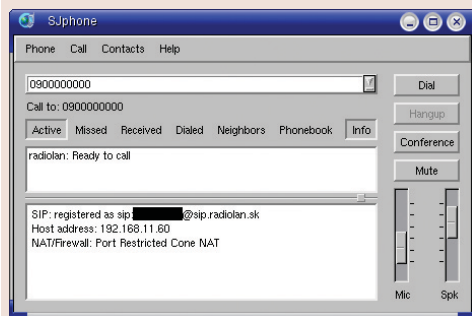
SJphone

Phone Call Contacts Help

0900000000

Dial

Call to: 0900000000

Hangup

Active Missed Received Dialed Neighbors Phonebook Info

Conference

radiolan: Ready to call

Mute

SIP: registered as sip:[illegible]@sip.radiolan.sk
Host address: 192.168.11.60
NAT/Firewall: Port Restricted Cone NAT

Mic Spk